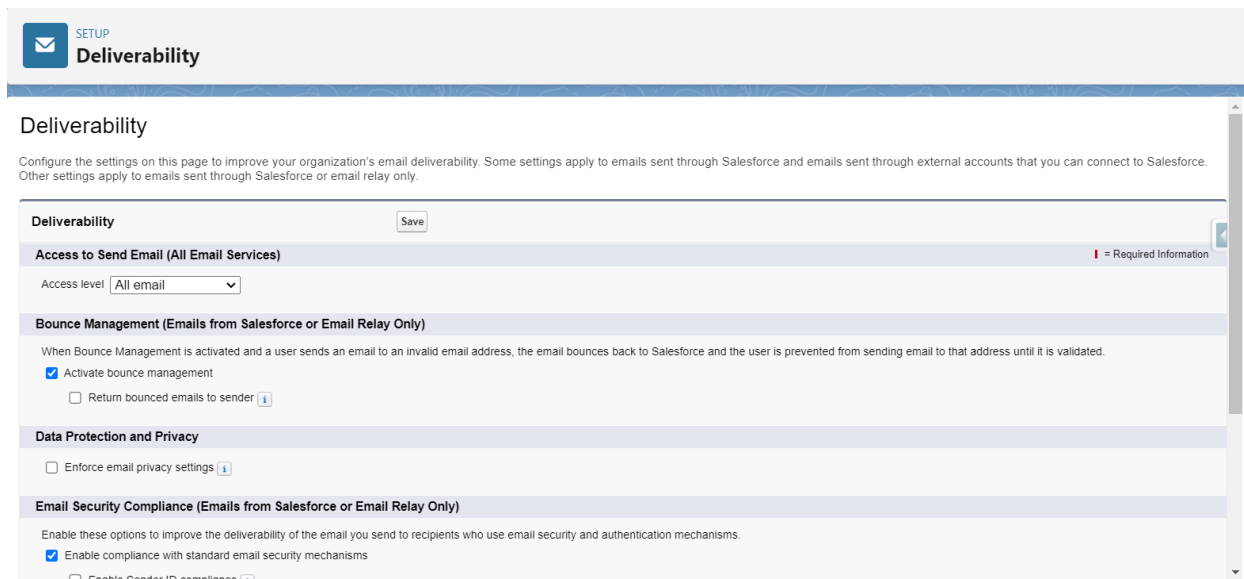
SETUP
Deliverability

Deliverability

Configure the settings on this page to improve your organization's email deliverability. Some settings apply to emails sent through Salesforce and emails sent through external accounts that you can connect to Salesforce. Other settings apply to emails sent through Salesforce or email relay only.

Deliverability
Save

Access to Send Email (All Email Services)
= Required Information

Access level All email

Bounce Management (Emails from Salesforce or Email Relay Only)

When Bounce Management is activated and a user sends an email to an invalid email address, the email bounces back to Salesforce and the user is prevented from sending email to that address until it is validated.

Activate bounce management

Return bounced emails to sender

Data Protection and Privacy

Enforce email privacy settings

Email Security Compliance (Emails from Salesforce or Email Relay Only)

Enable these options to improve the deliverability of the email you send to recipients who use email security and authentication mechanisms.

Enable compliance with standard email security mechanisms

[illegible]